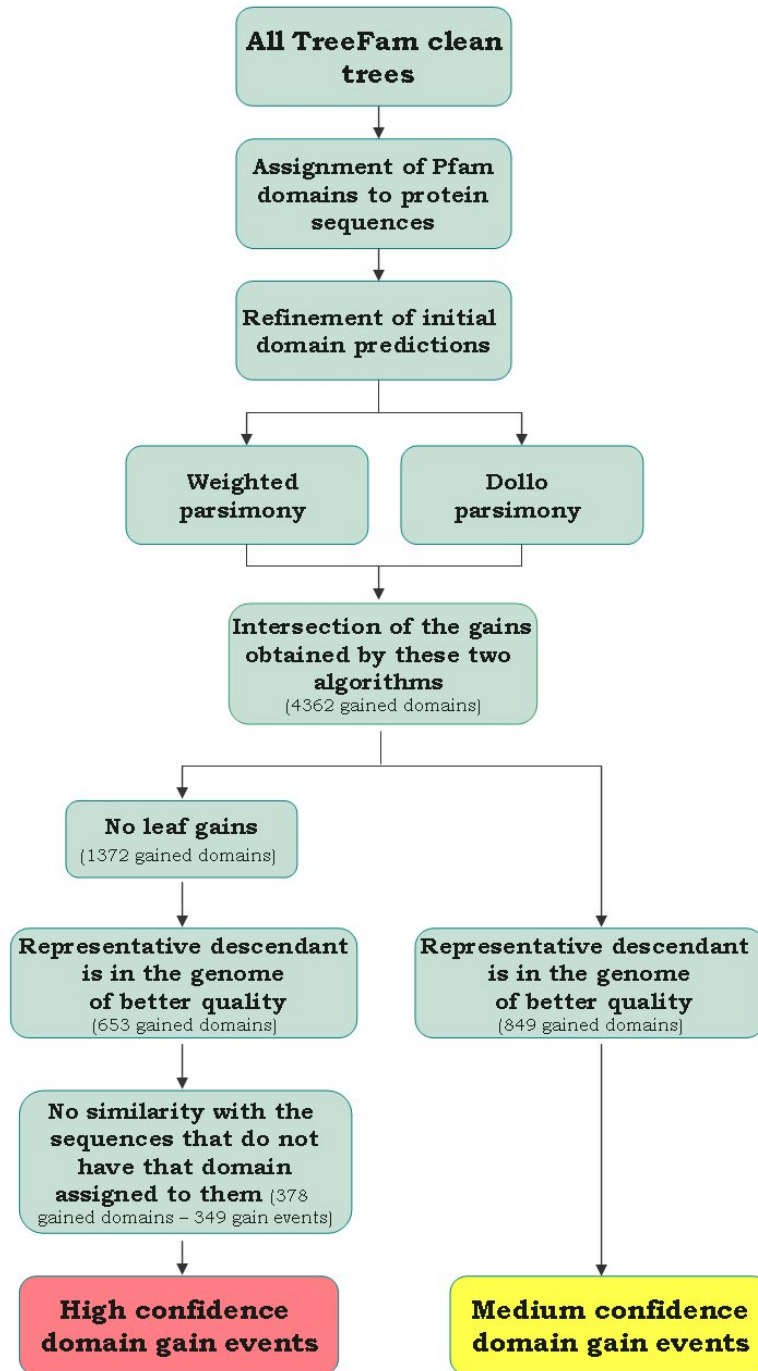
All TreeFam clean trees

Assignment of Pfam domains to protein sequences

Refinement of initial domain predictions

Weighted parsimony

Dollo parsimony

Intersection of the gains obtained by these two algorithms (4362 gained domains)

No leaf gains (1372 gained domains)

Representative descendant is in the genome of better quality (653 gained domains)

Representative descendant is in the genome of better quality (849 gained domains)

No similarity with the sequences that do not have that domain assigned to them (378 gained domains – 349 gain events)

High confidence domain gain events

Medium confidence domain gain events